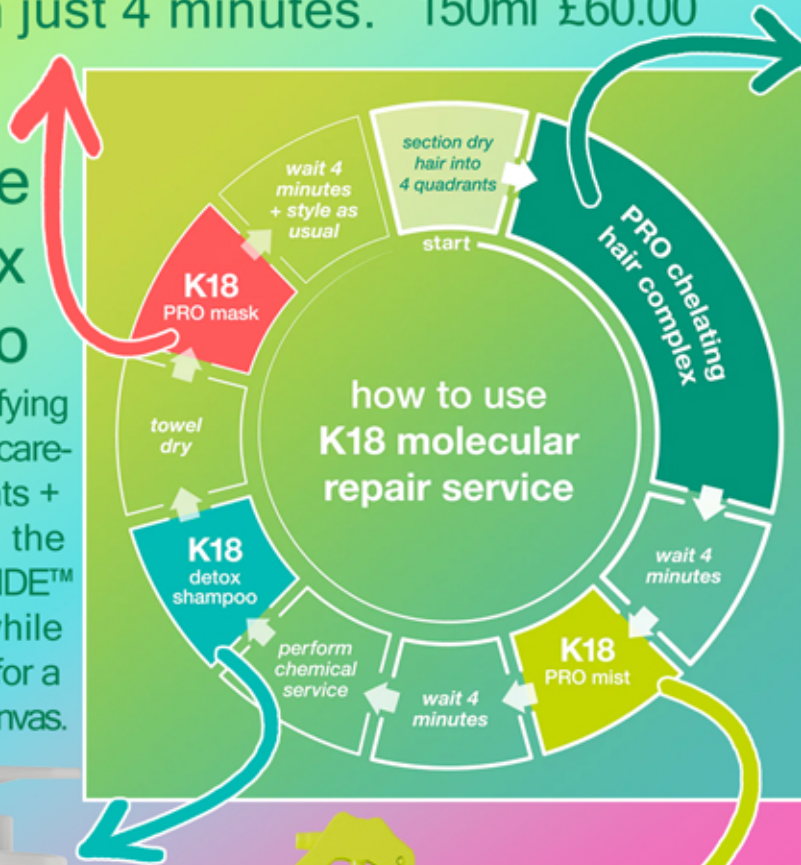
n just 4 minutes. 150ml £60.00

e
x
o
fying
care-
ts +
the
IDE™
while
for a
nvas.

section dry hair into 4 quadrants

start

PRO chelating hair complex

wait 4 minutes

K18 PRO mist

wait 4 minutes

perform chemical service

K18 detox shampoo

towel dry

K18 PRO mask

wait 4 minutes + style as usual

how to use K18 molecular repair service